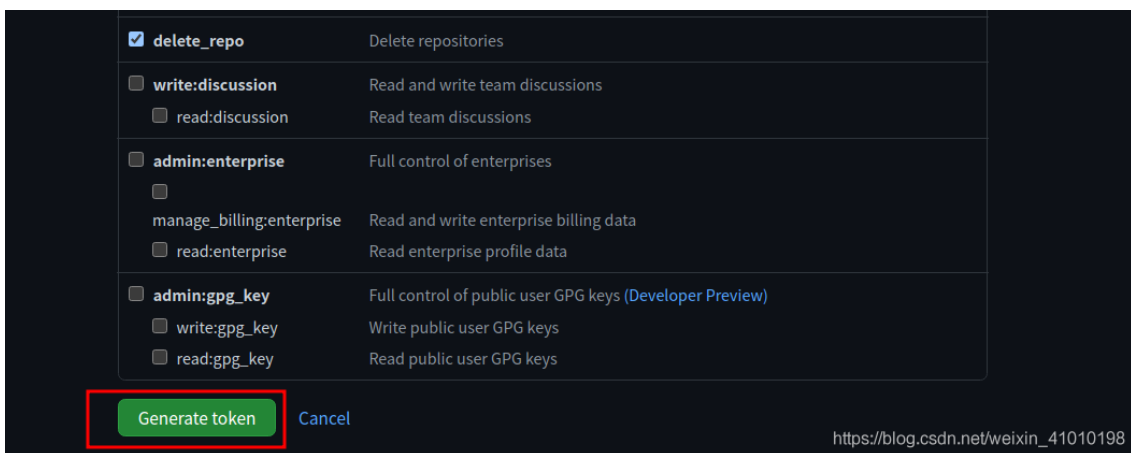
delete_repo Delete repositories

write:discussion Read and write team discussions
read:discussion Read team discussions

admin:enterprise Full control of enterprises
manage_billing:enterprise Read and write enterprise billing data
read:enterprise Read enterprise profile data

admin:gpg_key Full control of public user GPG keys (Developer Preview)
write:gpg_key Write public user GPG keys
read:gpg_key Read public user GPG keys

Generate token Cancel

https://blog.csdn.net/weixin_41010198